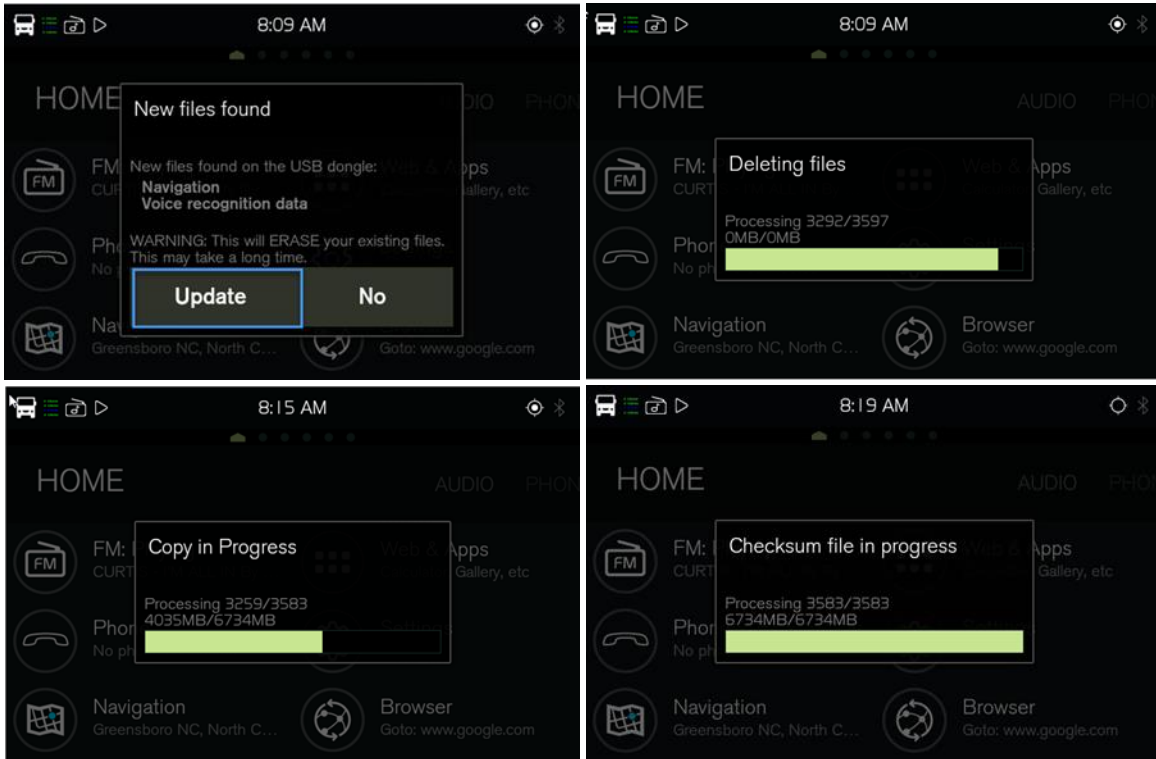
8:09 AM

HOME

AUDIO PHON

New files found

New files found on the USB dongle:
Navigation
Voice recognition data

WARNING: This will ERASE your existing files. This may take a long time.

Update

No

FM

FM: CUR

Pho No

Na Greensboro NC, North C...

Web & Apps Gallery, etc

Goto: www.google.com

8:09 AM

HOME

AUDIO PHO

Deleting files

Processing 3292/3597
0MB/0MB

FM

FM: CURT

Phon No ph

Navigation
Greensboro NC, North C...

Web & Apps Gallery, etc

Browser
Goto: www.google.com

8:15 AM

HOME

AUDIO PHON

Copy in Progress

Processing 3259/3583
4035MB/6734MB

FM

FM: CURT

Phon No ph

Web & Apps Gallery, etc

Navigation
Greensboro NC, North C...

Browser
Goto: www.google.com

8:19 AM

HOME

AUDIO PHO

Checksum file in progress

Processing 3583/3583
6734MB/6734MB

FM

FM: CURT

Phon No ph

Web & Apps Gallery, etc

Navigation
Greensboro NC, North C...

Browser
Goto: www.google.com